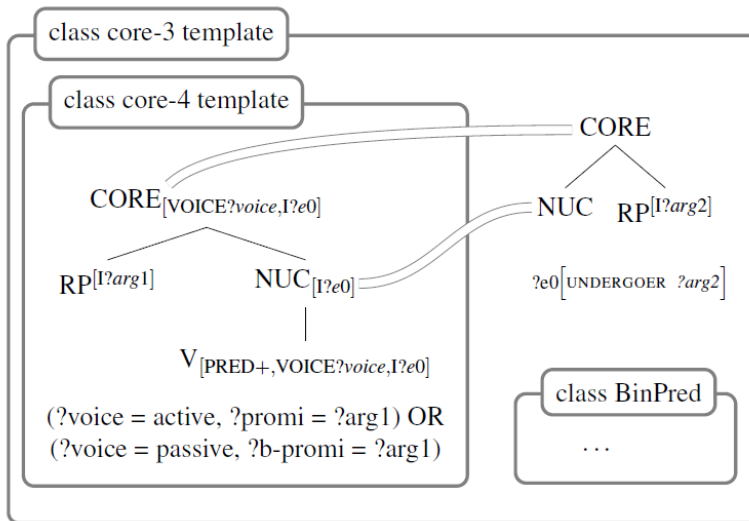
class core-3 template

class core-4 template

CORE

$\text{CORE}_{[\text{VOICE}?voice,\text{I}?e0]}$

NUC $\text{RP}^{[\text{I}?arg2]}$

$\text{RP}^{[\text{I}?arg1]}$

$\text{NUC}_{[\text{I}?e0]}$

$?e0\left[\text{UNDERGOER } ?arg2\right]$

$\text{V}_{[\text{PRED}+,\text{VOICE}?voice,\text{I}?e0]}$

(?voice = active, ?promi = ?arg1) OR
(?voice = passive, ?b-promi = ?arg1)

class BinPred

...